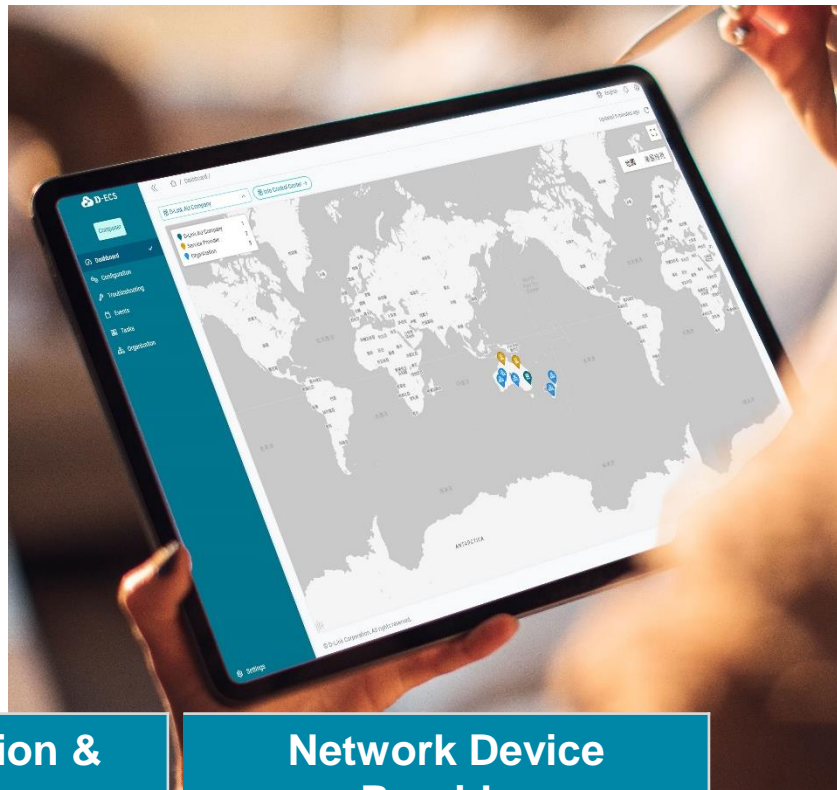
D-ECS

Company

Dashboard

Configuration

Troubleshooting

Events

Tasks

Organization

Settings

Dashboard /

D-Link All Company

Into Control Center

D-Link All Company

Service Provider

Organization

English

Updated 0 minutes ago

ANTARCTICA

© D-Link Corporation. All rights reserved.

ion &

Network Device